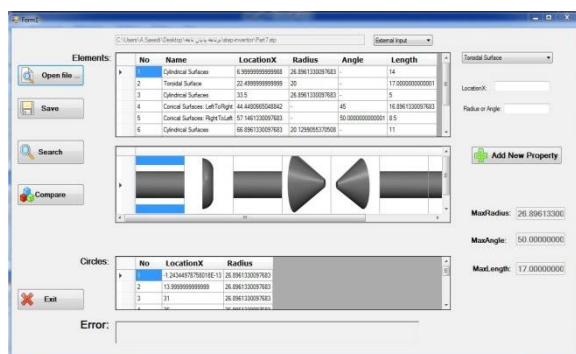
Form1

C:\Users\A.Saeedi\Desktop\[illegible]\step-exercise\Part7.stp

External Input

Elements:

Open file ...

Save

Search

Compare

Exit

| | No | Name | LocationX | Radius | Angle | Length |
|---|---|---|---|---|---|---|
| ▸ | 1 | Cylindrical Surfaces | 6.99999999999988 | 26.8961330097683 | - | 14 |
| | 2 | Toroidal Surface | 22.4999999999993 | 20 | - | 17.0000000000001 |
| | 3 | Cylindrical Surfaces | 33.5 | 26.8961330097683 | - | 5 |
| | 4 | Conical Surfaces: LeftToRight | 44.4480965048842 | - | 45 | 16.8961330097683 |
| | 5 | Conical Surfaces: RightToLeft | 57.1461330097683 | - | 50.0000000000001 | 8.5 |
| | 6 | Cylindrical Surfaces | 66.8961330097683 | 20.1259055370508 | - | 11 |

Toroidal Surface

LocationX:

Radius or Angle:

Add New Property

MaxRadius: 26.89613300

MaxAngle: 50.00000000

MaxLength: 17.00000000

Circles:

| | No | LocationX | Radius |
|---|---|---|---|
| ▸ | 1 | -1.24344978758018E-13 | 26.8961330097683 |
| | 2 | 13.9999999999999 | 26.8961330097683 |
| | 3 | 31 | 26.8961330097683 |
| | 4 | 36 | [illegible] |

Error: